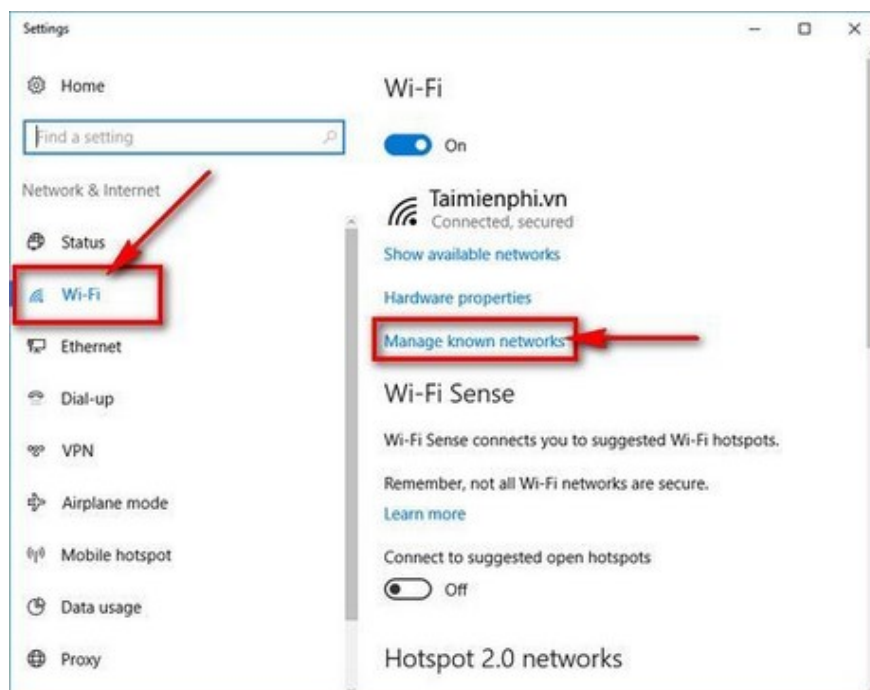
Settings

Home

Find a setting

Network & Internet

Status

Wi-Fi

Ethernet

Dial-up

VPN

Airplane mode

Mobile hotspot

Data usage

Proxy

Wi-Fi

On

Taimienphi.vn
Connected, secured

Show available networks

Hardware properties

Manage known networks

Wi-Fi Sense

Wi-Fi Sense connects you to suggested Wi-Fi hotspots.

Remember, not all Wi-Fi networks are secure.
Learn more

Connect to suggested open hotspots

Off

Hotspot 2.0 networks